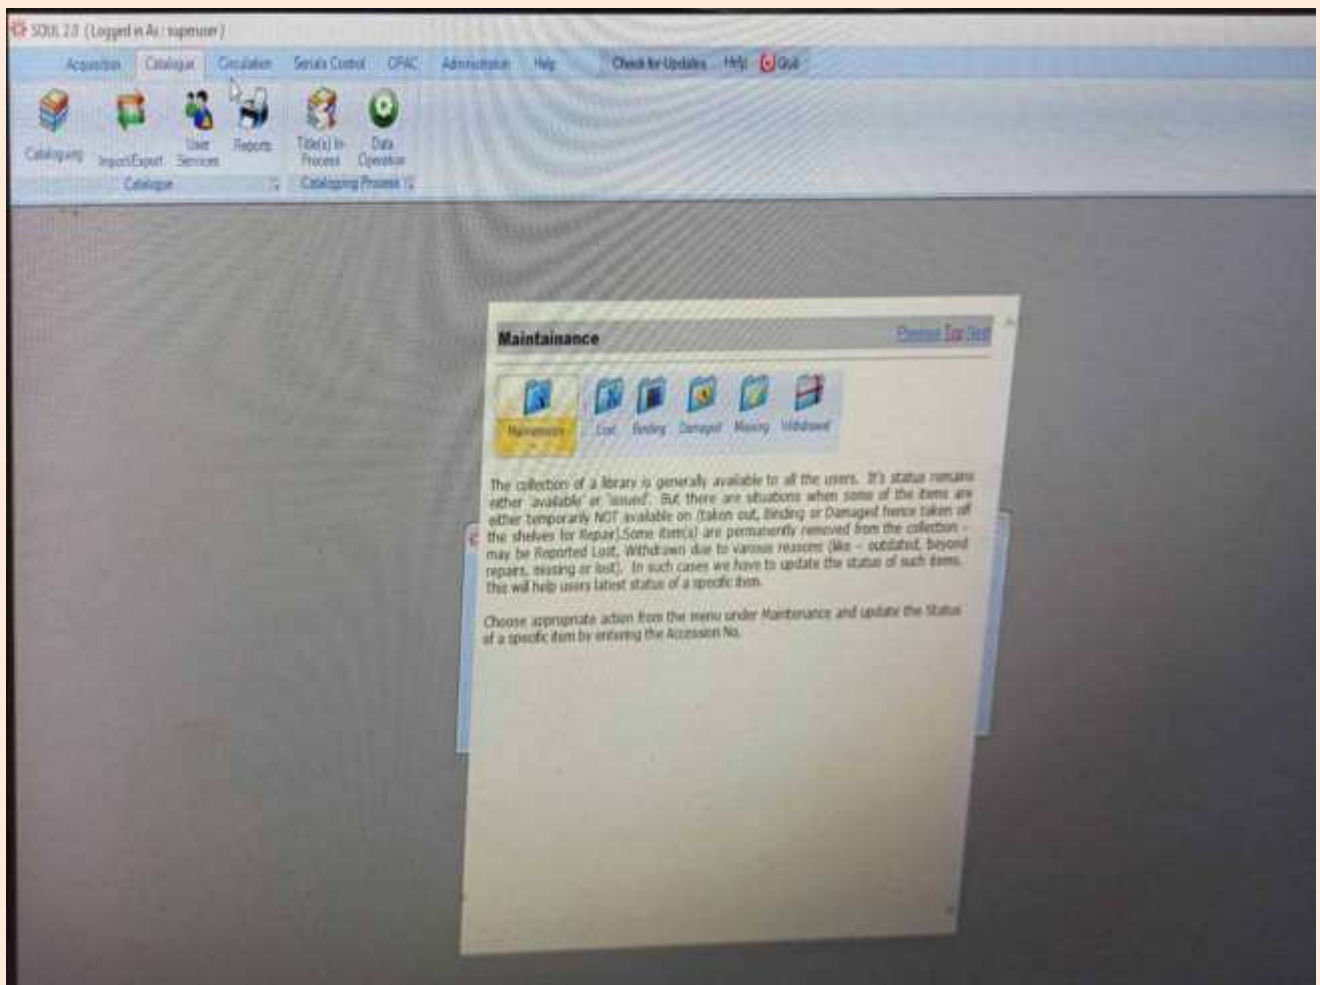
SOUL 2.0 (Logged in As : superuser)

Acquisition Catalogue Circulation Serials Control OPAC Administration Help Check for Updates Help Quit

Cataloguing Import/Export User Services Reports Title(s) In-Process Data Operation
Catalogue Cataloguing Process

Maintainance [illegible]

Maintenance Lost Binding Damaged Missing Withdrawal

The collection of a library is generally available to all the users. It's status remains either 'available' or 'issued'. But there are situations when some of the items are either temporarily NOT available on (taken out, Binding or Damaged hence taken off the shelves for Repair).Some item(s) are permanently removed from the collection - may be Reported Lost, Withdrawn due to various reasons (like - outdated, beyond repairs, missing or lost). In such cases we have to update the status of such items. This will help users latest status of a specific item.

Choose appropriate action from the menu under Maintenance and update the Status of a specific item by entering the Accession No.